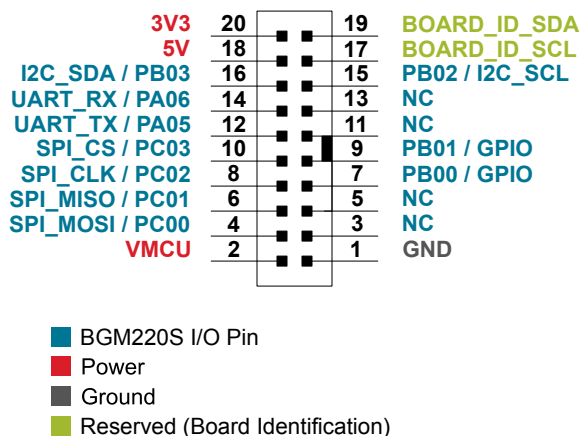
3V3 20 19 BOARD_ID_SDA
5V 18 17 BOARD_ID_SCL
I2C_SDA / PB03 16 15 PB02 / I2C_SCL
UART_RX / PA06 14 13 NC
UART_TX / PA05 12 11 NC
SPI_CS / PC03 10 9 PB01 / GPIO
SPI_CLK / PC02 8 7 PB00 / GPIO
SPI_MISO / PC01 6 5 NC
SPI_MOSI / PC00 4 3 NC
VMCU 2 1 GND

BGM220S I/O Pin
Power
Ground
Reserved (Board Identification)